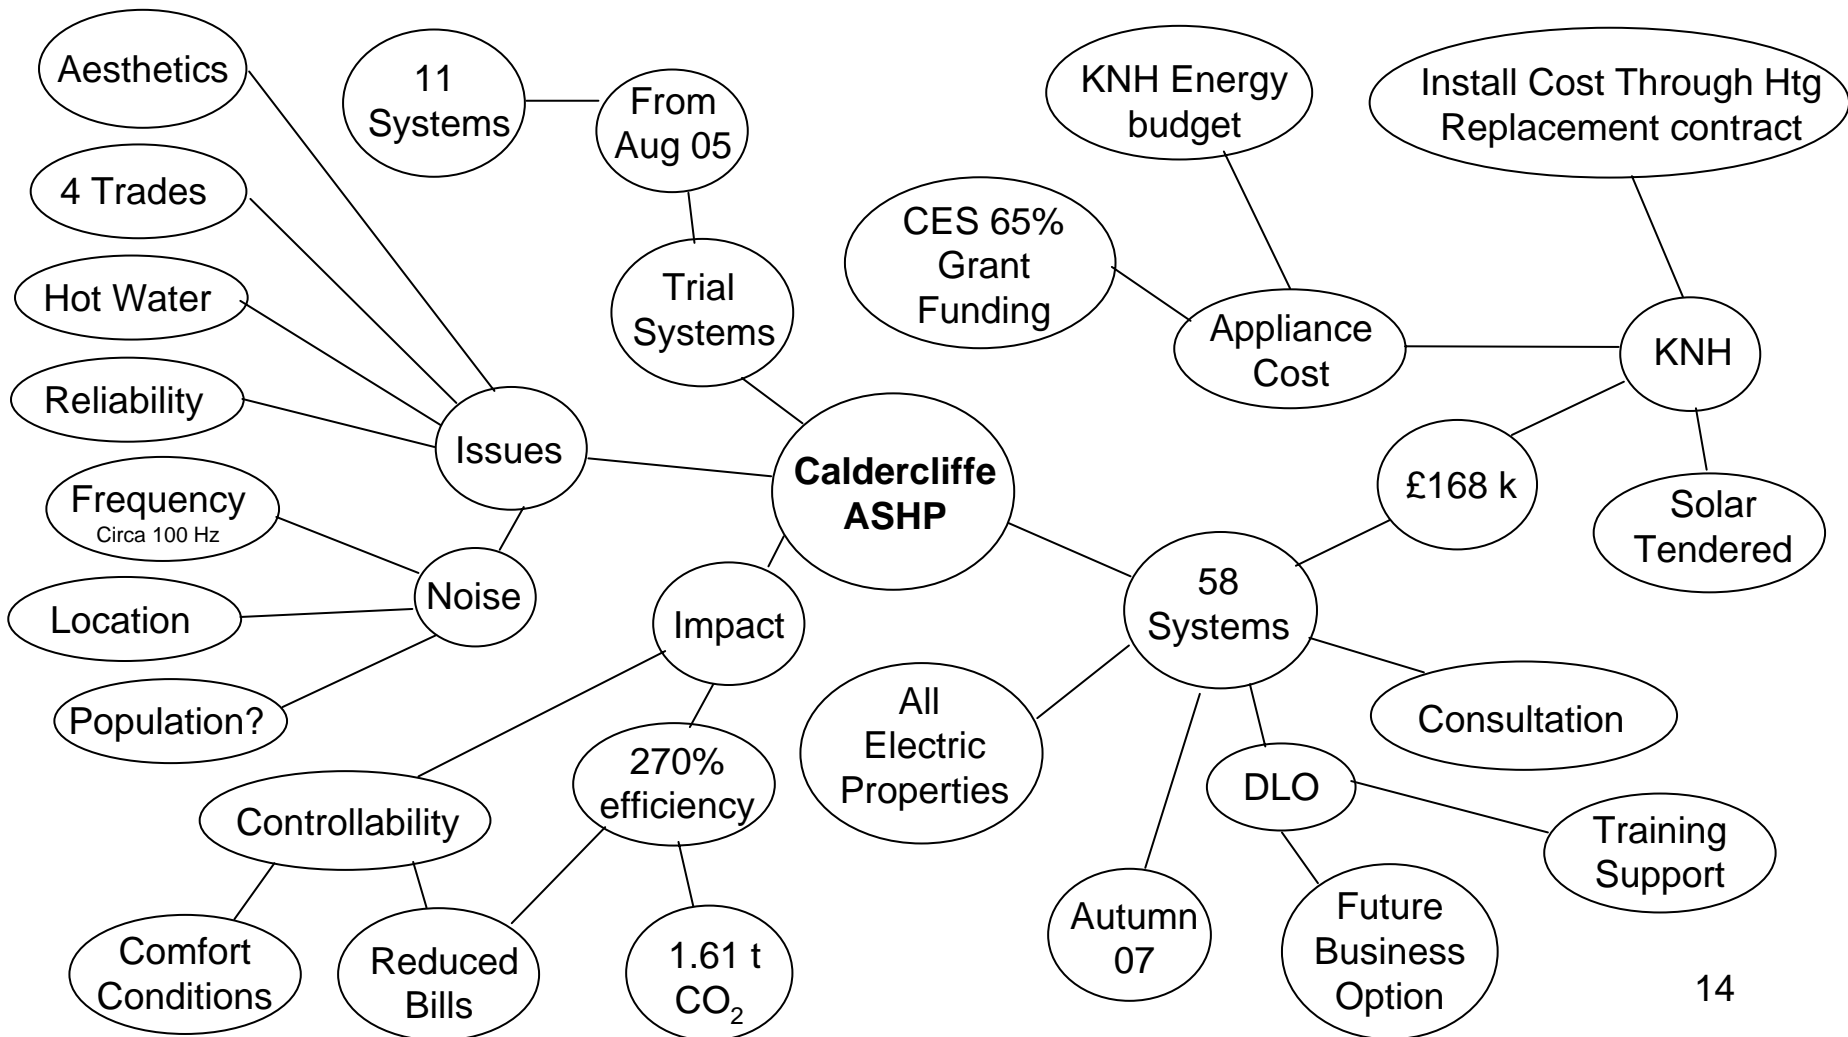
Aesthetics

11 Systems

From Aug 05

KNH Energy budget

Install Cost Through Htg Replacement contract

4 Trades

CES 65% Grant Funding

Trial Systems

Hot Water

Appliance Cost

KNH

Reliability

Issues

Caldercliffe ASHP

£168 k

Frequency
Circa 100 Hz

Solar Tendered

Noise

58 Systems

Location

Impact

Population?

All Electric Properties

Consultation

270% efficiency

DLO

Controllability

Training Support

Autumn 07

Future Business Option

Comfort Conditions

Reduced Bills

1.61 t $CO_2$

14